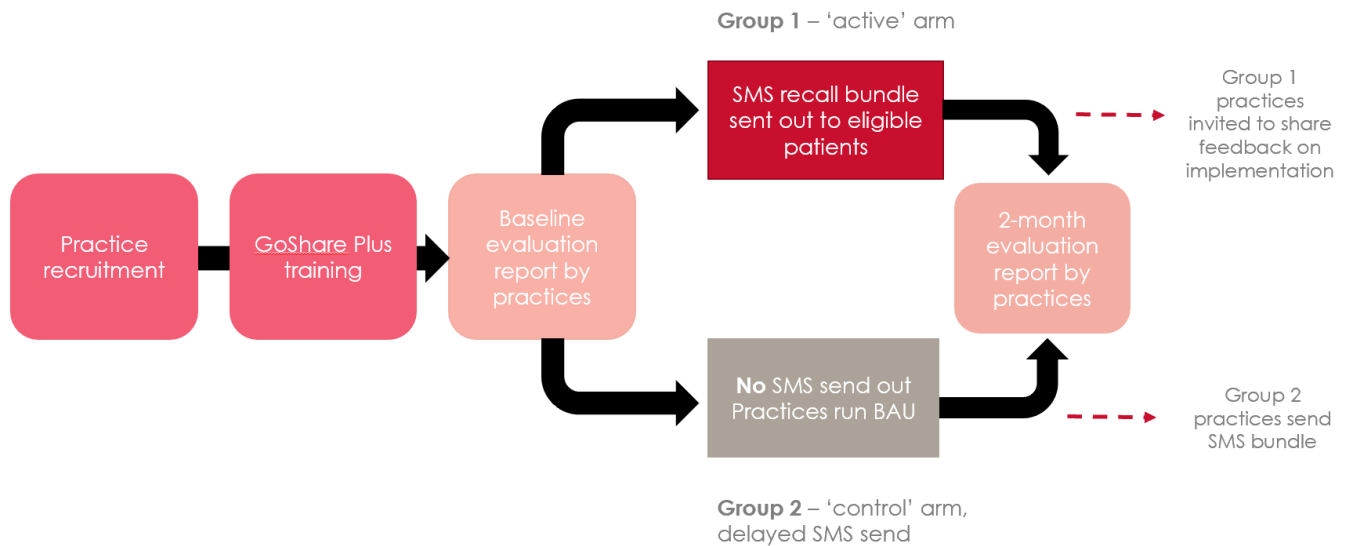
Group 1 – 'active' arm

Practice recruitment

GoShare Plus training

Baseline evaluation report by practices

SMS recall bundle sent out to eligible patients

No SMS send out Practices run BAU

2-month evaluation report by practices

Group 1 practices invited to share feedback on implementation

Group 2 practices send SMS bundle

Group 2 – 'control' arm, delayed SMS send